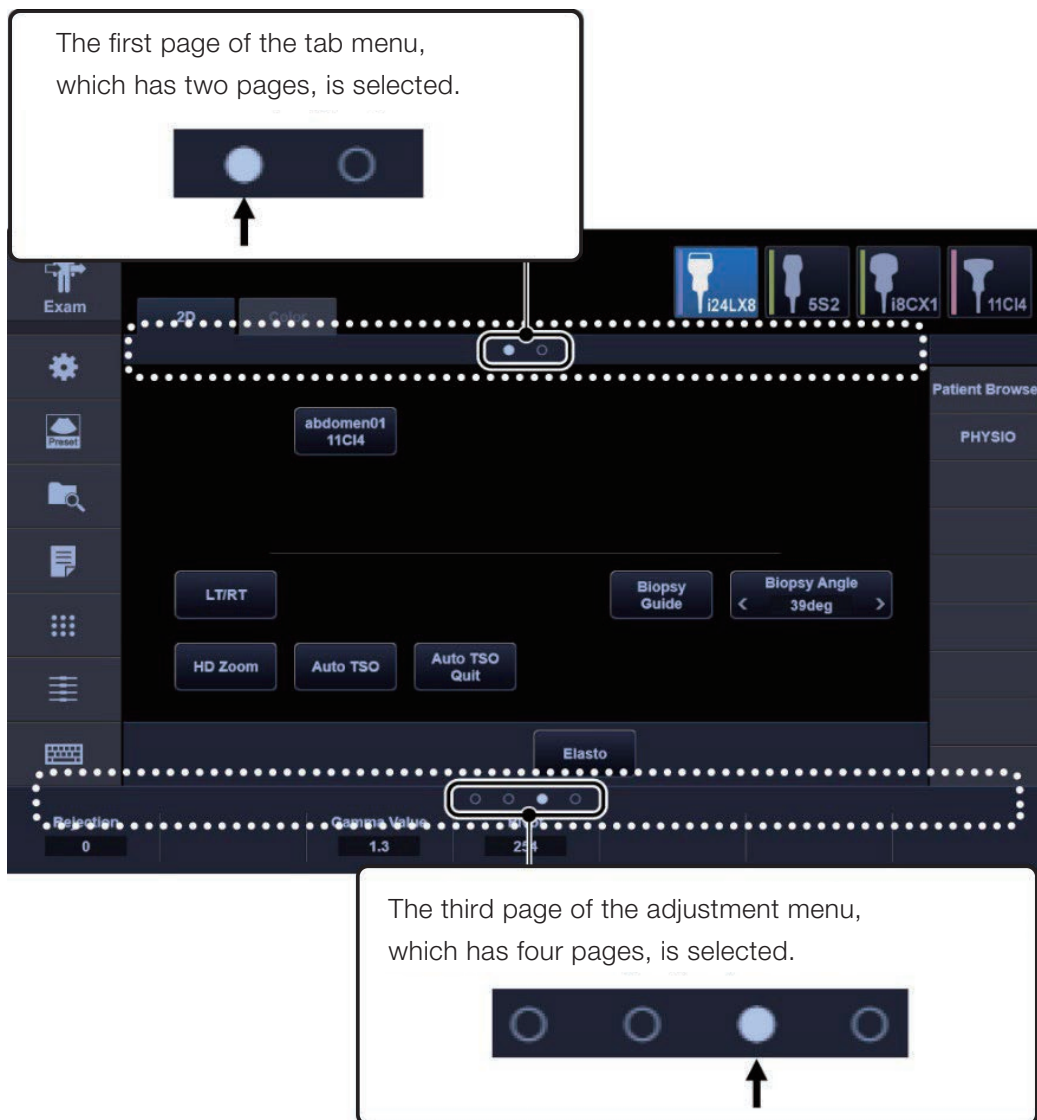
The first page of the tab menu, which has two pages, is selected.

Exam

2D

Color

i24LX8

5S2

i8CX1

11CI4

Patient Browse

PHYSIO

abdomen01
11CI4

LT/RT

Biopsy Guide

Biopsy Angle
39deg

HD Zoom

Auto TSO

Auto TSO Quit

Elasto

Selection
0

Gamma Value
1.3

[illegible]
254

The third page of the adjustment menu, which has four pages, is selected.